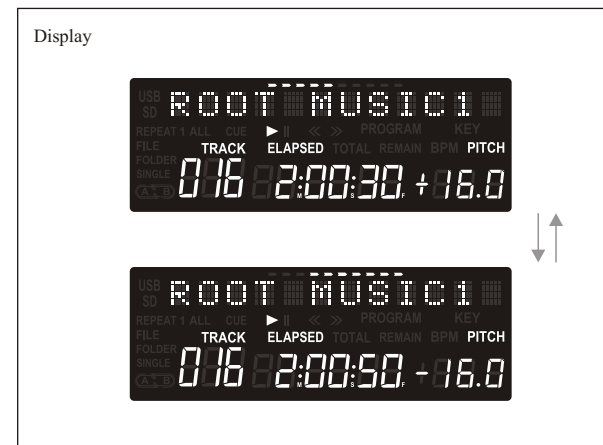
Display

USB
SD
ROOT MUSIC1
REPEAT 1 ALL CUE ▶ II ≪ ≫ PROGRAM KEY
FILE TRACK ELAPSED TOTAL REMAIN BPM PITCH
FOLDER
SINGLE
A B
016 2:00:30 +16.0

USB
SD
ROOT MUSIC1
REPEAT 1 ALL CUE ▶ II ≪ ≫ PROGRAM KEY
FILE TRACK ELAPSED TOTAL REMAIN BPM PITCH
FOLDER
SINGLE
A B
016 2:00:50 -16.0